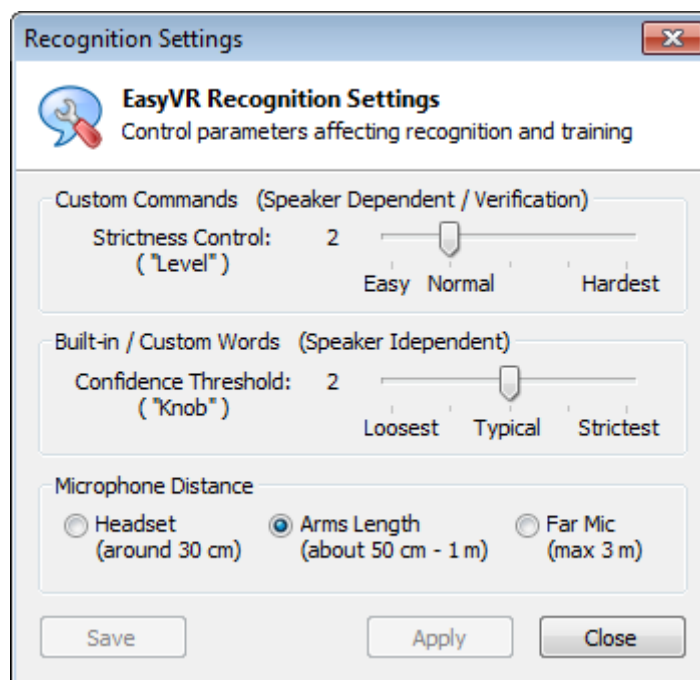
Recognition Settings

EasyVR Recognition Settings
Control parameters affecting recognition and training

Custom Commands (Speaker Dependent / Verification)
Strictness Control: 2
("Level")
Easy Normal Hardest

Built-in / Custom Words (Speaker Idependent)
Confidence Threshold: 2
("Knob")
Loosest Typical Strictest

Microphone Distance
Headset (around 30 cm)
Arms Length (about 50 cm - 1 m)
Far Mic (max 3 m)

Save
Apply
Close